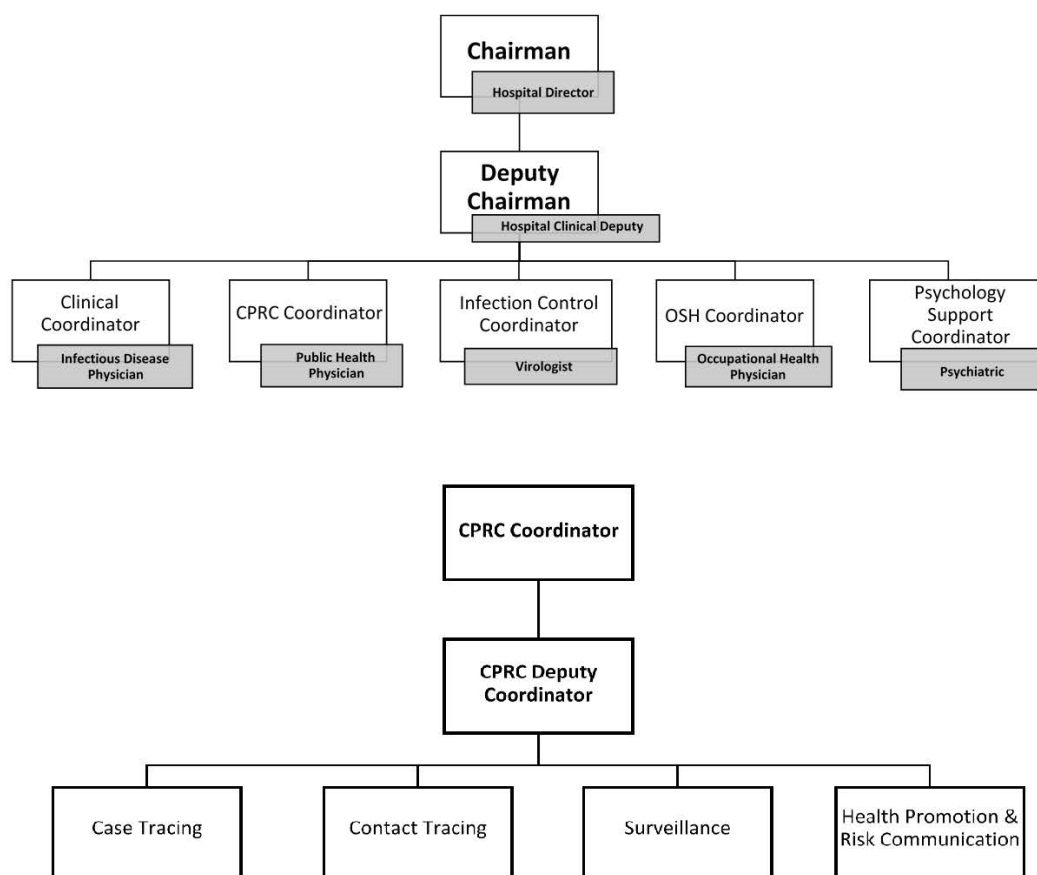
Chairman

Hospital Director

Deputy Chairman

Hospital Clinical Deputy

Clinical Coordinator

Infectious Disease Physician

CPRC Coordinator

Public Health Physician

Infection Control Coordinator

Virologist

OSH Coordinator

Occupational Health Physician

Psychology Support Coordinator

Psychiatric

CPRC Coordinator

CPRC Deputy Coordinator

Case Tracing

Contact Tracing

Surveillance

Health Promotion & Risk Communication